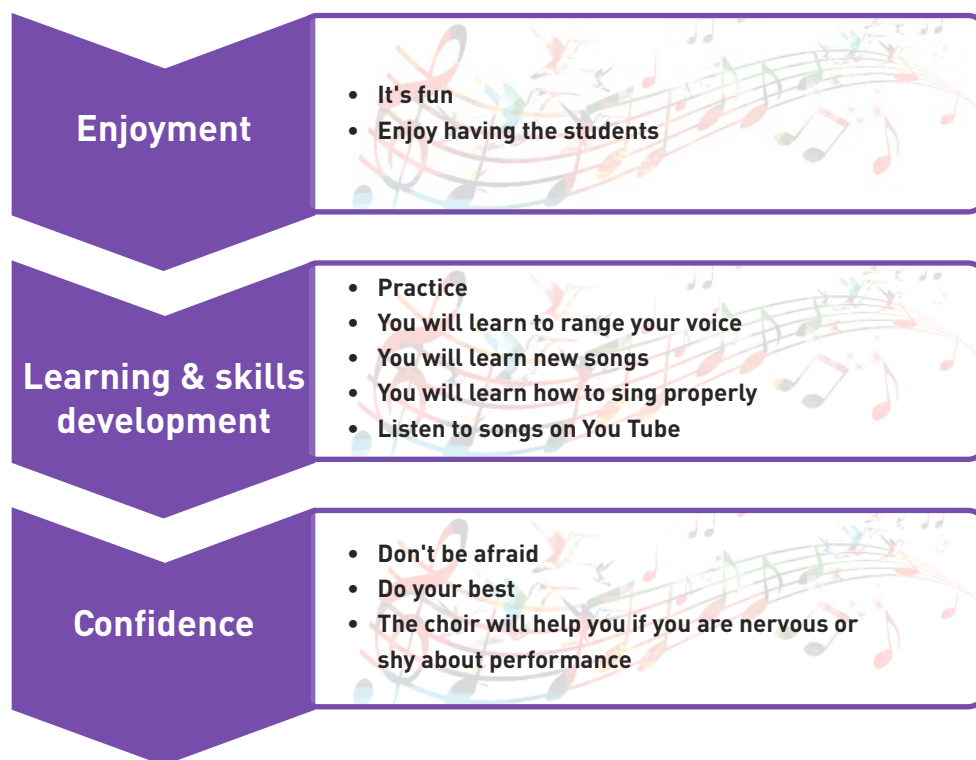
Enjoyment

- It's fun
- Enjoy having the students

Learning & skills development

- Practice
- You will learn to range your voice
- You will learn new songs
- You will learn how to sing properly
- Listen to songs on You Tube

Confidence

- Don't be afraid
- Do your best
- The choir will help you if you are nervous or shy about performance